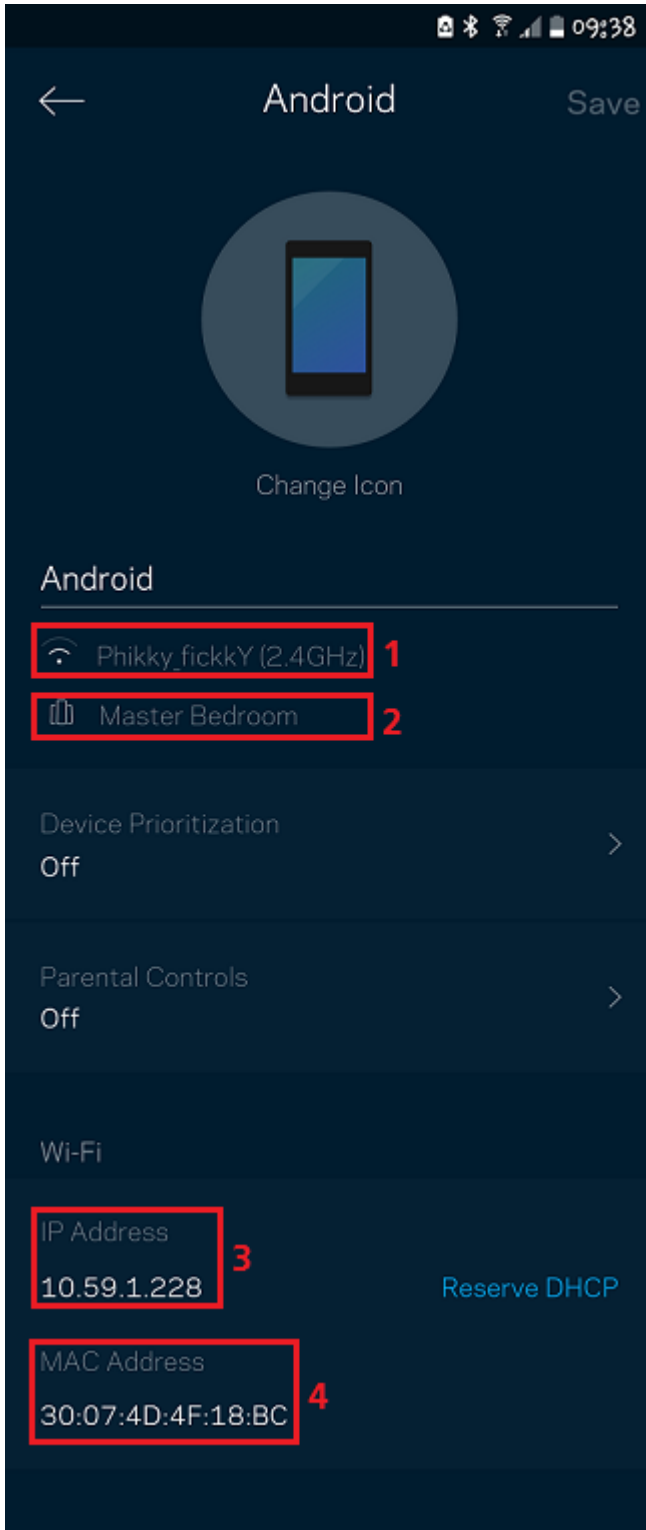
09:38

Android

Save

Change Icon

Android

Phikky_fickkY (2.4GHz) 1

Master Bedroom 2

Device Prioritization
Off

Parental Controls
Off

Wi-Fi

IP Address
10.59.1.228 3

Reserve DHCP

MAC Address
30:07:4D:4F:18:BC 4